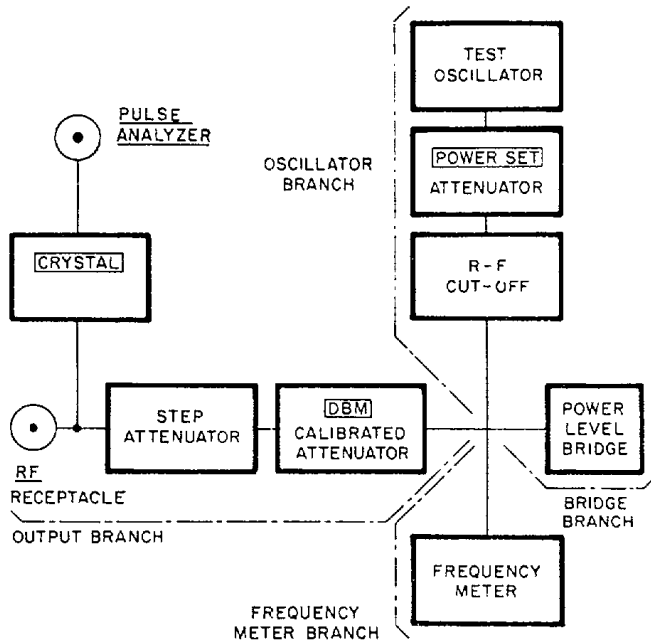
PULSE ANALYZER

CRYSTAL

OSCILLATOR BRANCH

TEST OSCILLATOR

POWER SET ATTENUATOR

R-F CUT-OFF

STEP ATTENUATOR

DBM CALIBRATED ATTENUATOR

POWER LEVEL BRIDGE

RF RECEPTACLE

BRIDGE BRANCH

OUTPUT BRANCH

FREQUENCY METER

FREQUENCY METER BRANCH